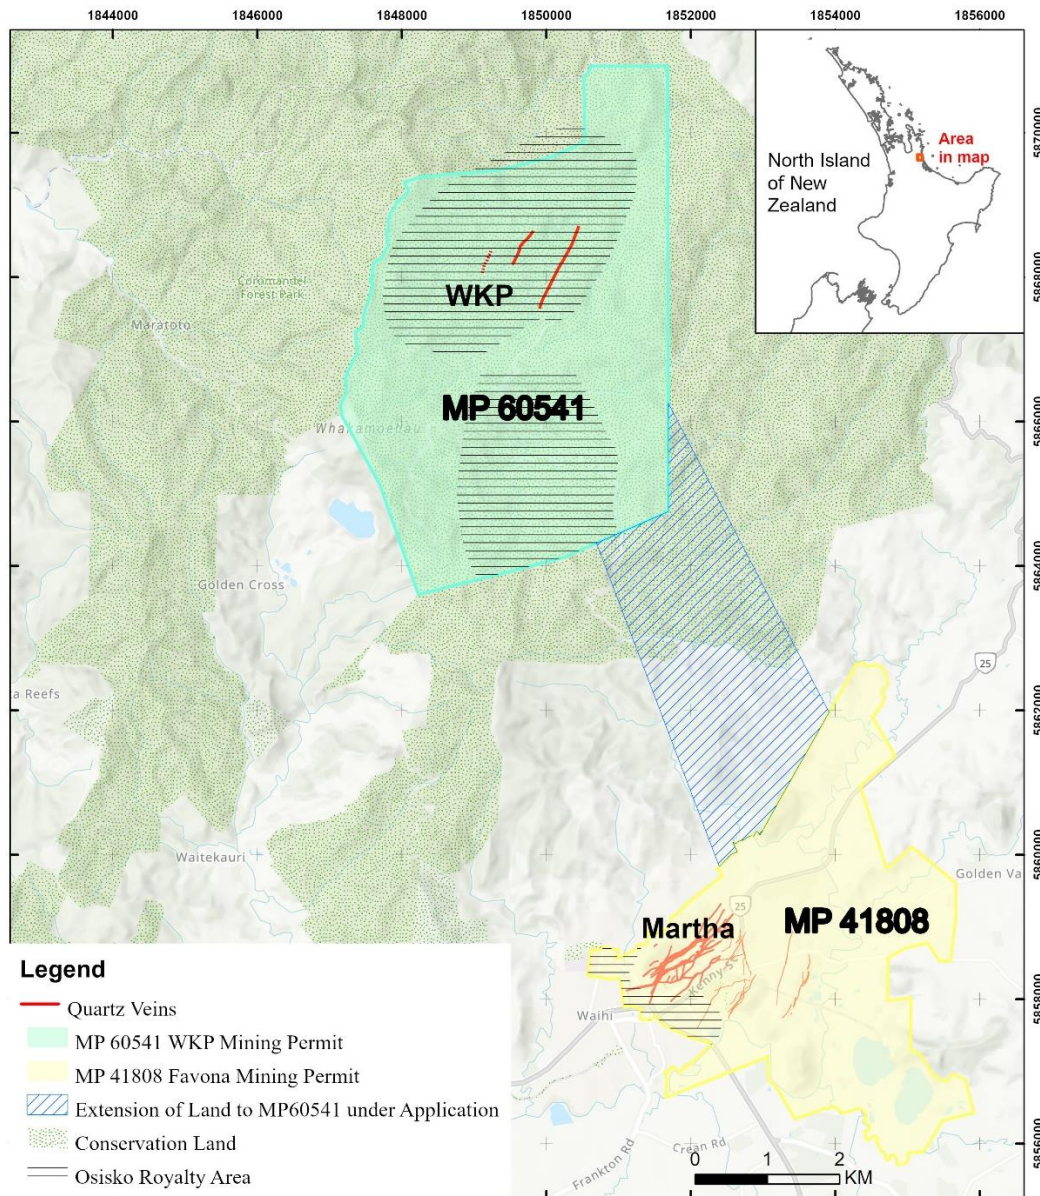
1844000
1846000
1848000
1850000
1852000
1854000
1856000

5870000
5868000
5866000
5864000
5862000
5860000
5858000
5856000

North Island of New Zealand

Area in map

Coromandel Forest Park

Maratoto

WKP

MP 60541

Whakamoehau

Golden Cross

a Reefs

25

Waitekauri

Golden Va

25

Martha

MP 41808

Waihi

Kenny St

Crean Rd

Frankton Rd

0 1 2 KM

Legend

Quartz Veins

MP 60541 WKP Mining Permit

MP 41808 Favona Mining Permit

Extension of Land to MP60541 under Application

Conservation Land

Osisko Royalty Area